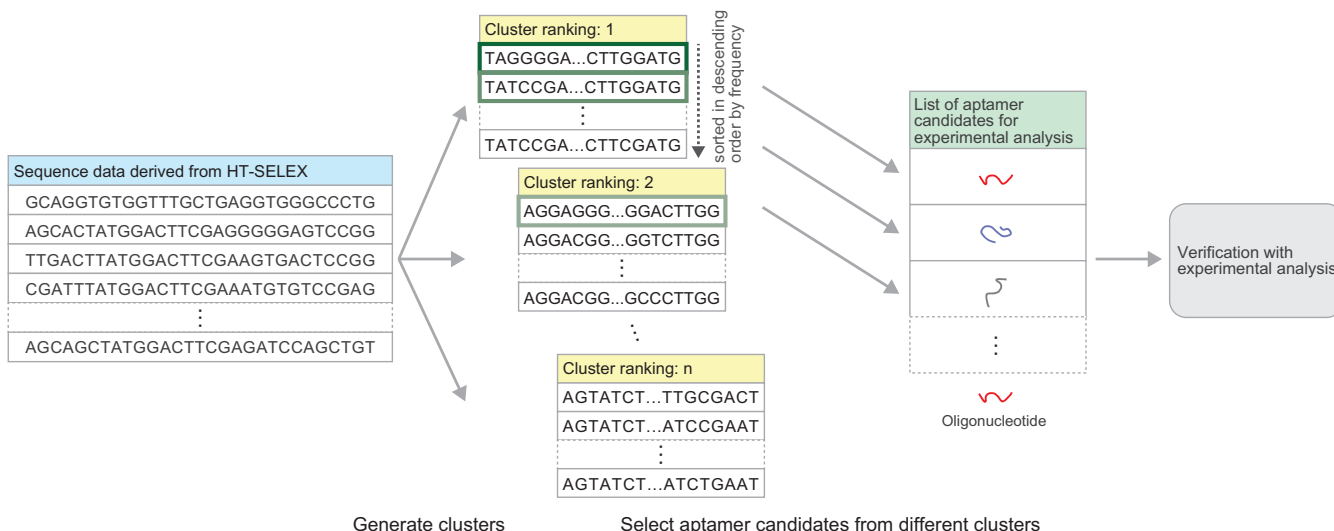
Sequence data derived from HT-SELEX

| GCAGGTGTGGTTTGCTGAGGTGGGCCCTG |
|---|
| AGCACTATGGACTTCGAGGGGGAGTCCGG |
| TTGACTTATGGACTTCGAAGTGACTCCGG |
| CGATTTATGGACTTCGAAATGTGTCCGAG |
| ⋮ |
| AGCAGCTATGGACTTCGAGATCCAGCTGT |

Cluster ranking: 1

| TAGGGGA...CTTGGATG |
|---|
| TATCCGA...CTTGGATG |
| ⋮ |
| TATCCGA...CTTCGATG |

sorted in descending order by frequency

Cluster ranking: 2

| AGGAGGG...GGACTTGG |
|---|
| AGGACGG...GGTCTTGG |
| ⋮ |
| AGGACGG...GCCCTTGG |

Cluster ranking: n

| AGTATCT...TTGCGACT |
|---|
| AGTATCT...ATCCGAAT |
| ⋮ |
| AGTATCT...ATCTGAAT |

List of aptamer candidates for experimental analysis

⋮

Oligonucleotide

Verification with experimental analysis

Generate clusters

Select aptamer candidates from different clusters